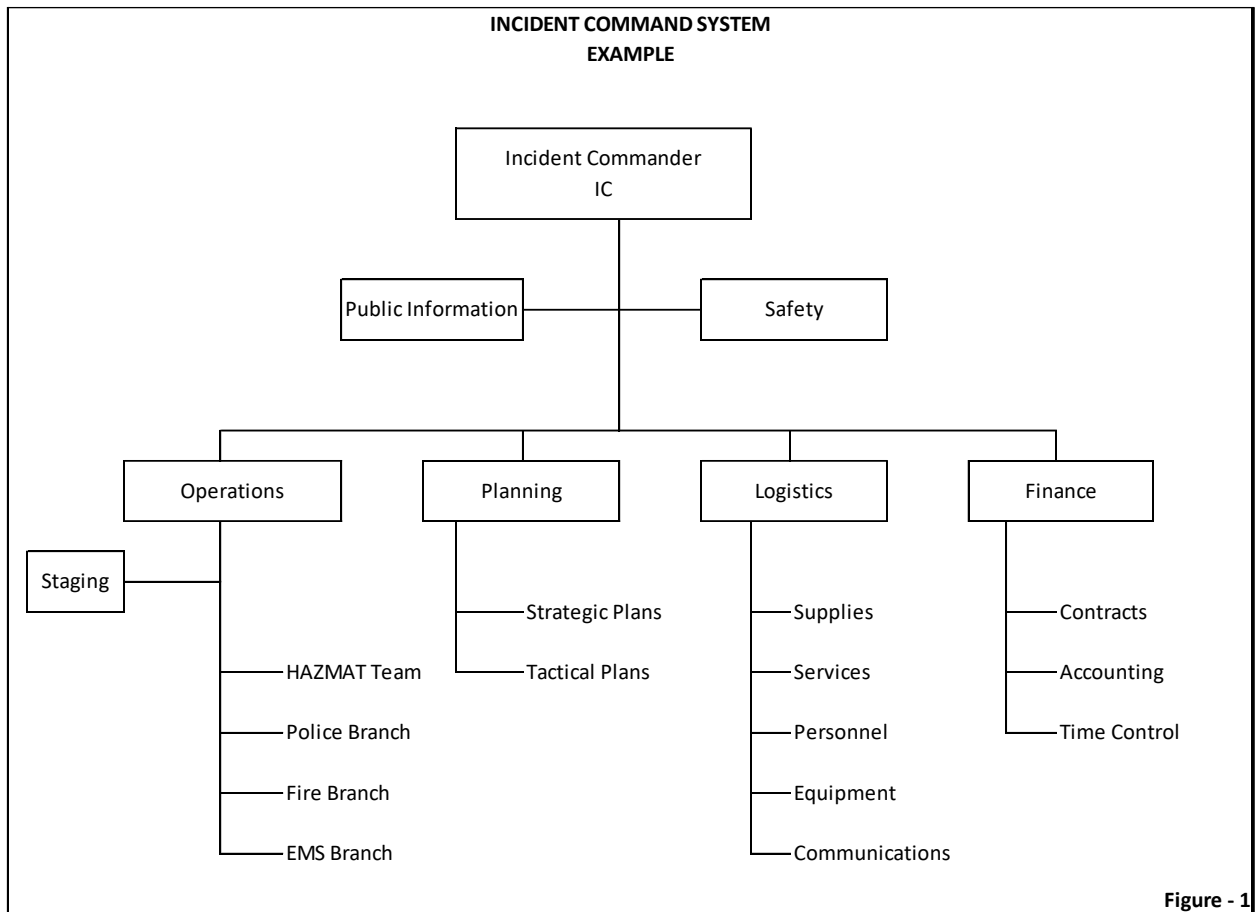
INCIDENT COMMAND SYSTEM
EXAMPLE

Incident Commander
IC

Public Information

Safety

Operations

Planning

Logistics

Finance

Staging

HAZMAT Team

Police Branch

Fire Branch

EMS Branch

Strategic Plans

Tactical Plans

Supplies

Services

Personnel

Equipment

Communications

Contracts

Accounting

Time Control

Figure - 1